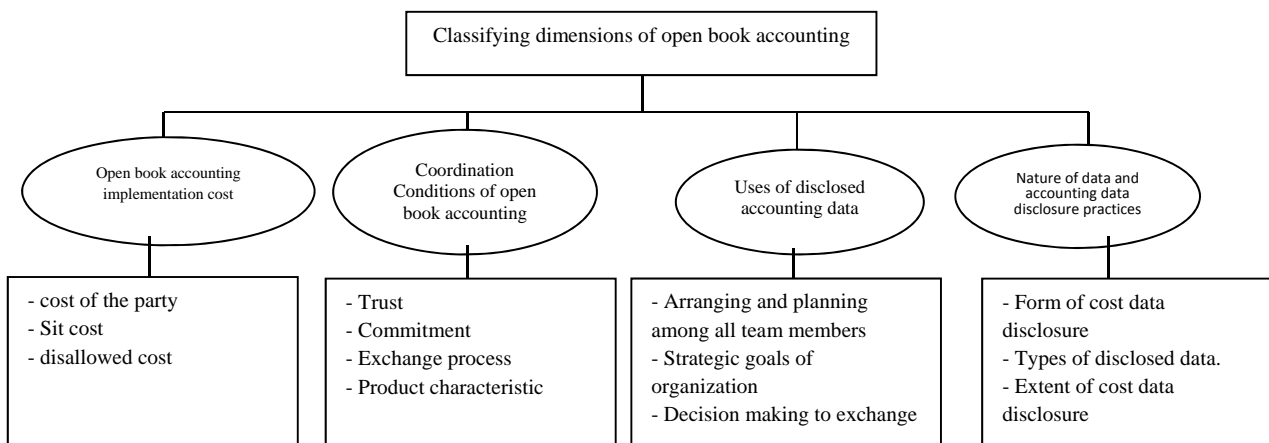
Classifying dimensions of open book accounting

Open book accounting implementation cost

Coordination Conditions of open book accounting

Uses of disclosed accounting data

Nature of data and accounting data disclosure practices

- cost of the party
- Sit cost
- disallowed cost

- Trust
- Commitment
- Exchange process
- Product characteristic

- Arranging and planning among all team members
- Strategic goals of organization
- Decision making to exchange

- Form of cost data disclosure
- Types of disclosed data.
- Extent of cost data disclosure